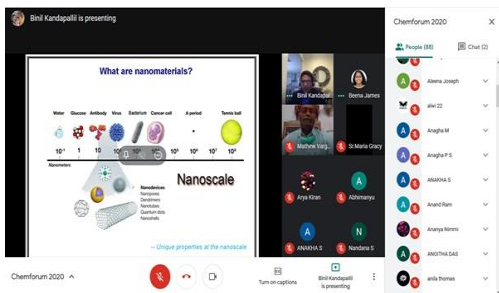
Binil Kandapallil is presenting

What are nanomaterials?

Water Glucose Antibody Virus Bacterium Cancer cell A period Tennis ball

$10^{-1}$ 1 $10^{1}$ $10^{2}$ $10^{3}$ $10^{4}$ $10^{5}$ $10^{6}$ $10^{8}$

Nanometers

Nanoscale

Nanodevices
Nanopores
Dendrimers
Nanotubes
Quantum dots
Nanoshells

— Unique properties at the nanoscale

Binil Kandapall
Beena James
Mathew Varg
St.Maria Gracy
Arya Kiran
Abhimanyu
ANAKHA S
Nandana S

Chemforum 2020

People (88)
Chat (2)

Aleena Joseph
alwi 22
Anagha M
Anagha P S
ANAKHA S
Anand Ram
Ananya Nimmi
ANGITHA DAS
anila thomas

Chemforum 2020

Turn on captions
Binil Kandapallil is presenting